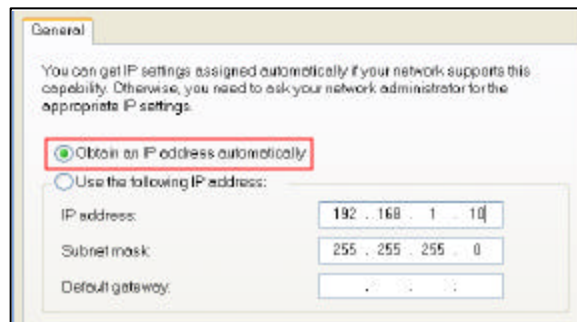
General

You can get IP settings assigned automatically if your network supports this capability. Otherwise, you need to ask your network administrator for the appropriate IP settings.

Obtain an IP address automatically

Use the following IP address:

IP address: 192 . 168 . 1 . 10

Subnet mask: 255 . 255 . 255 . 0

Default gateway: . . .